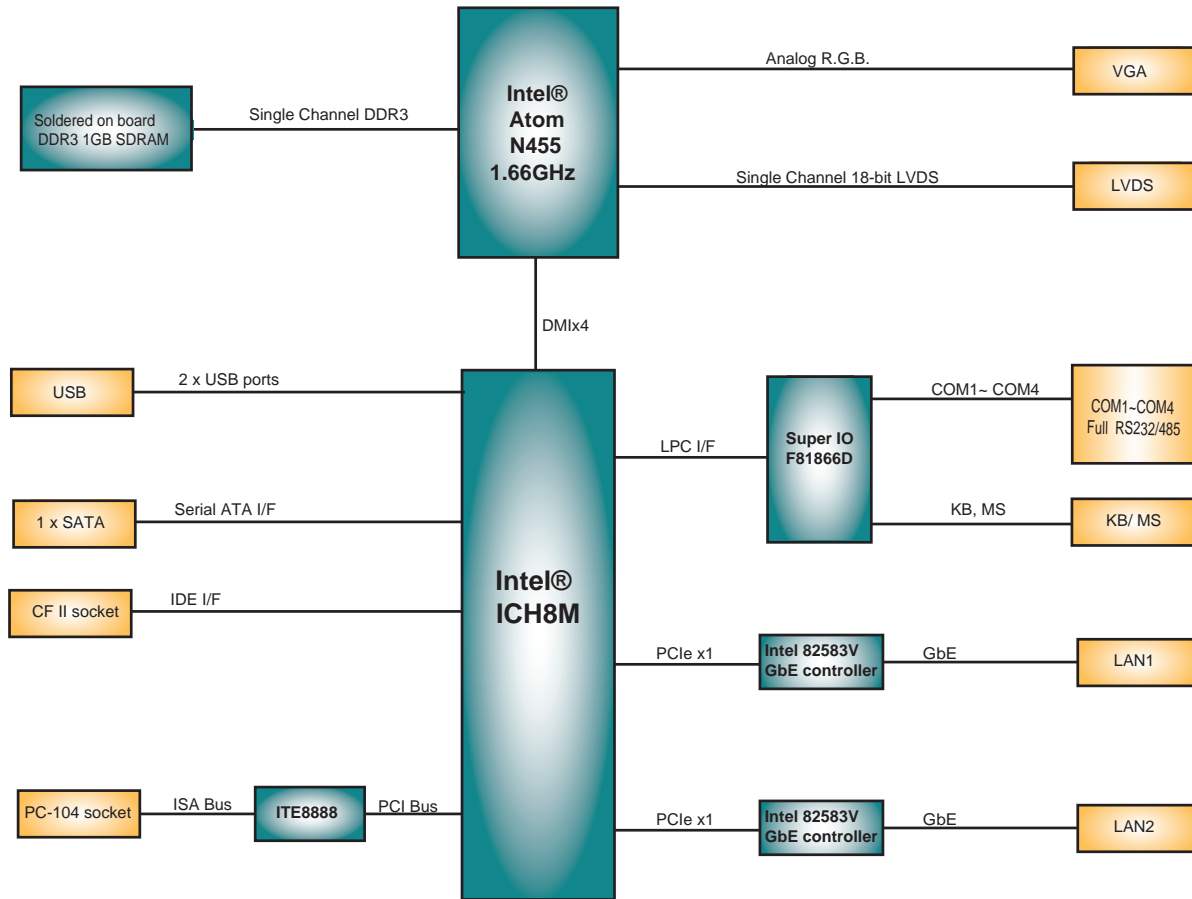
Soldered on board DDR3 1GB SDRAM

Single Channel DDR3

Intel®
Atom
N455
1.66GHz

Analog R.G.B.

VGA

Single Channel 18-bit LVDS

LVDS

DMIx4

USB

2 x USB ports

Intel®
ICH8M

LPC I/F

Super IO
F81866D

COM1~ COM4

COM1~COM4
Full RS232/485

KB, MS

KB/ MS

1 x SATA

Serial ATA I/F

CF II socket

IDE I/F

PCIe x1

Intel 82583V
GbE controller

GbE

LAN1

PC-104 socket

ISA Bus

ITE8888

PCI Bus

PCIe x1

Intel 82583V
GbE controller

GbE

LAN2